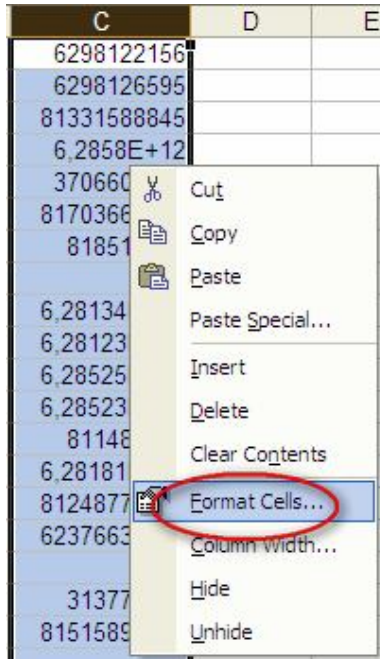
| C | D | E |
|---|---|---|
| 6298122156 | | |
| 6298126595 | | |
| 81331588845 | | |
| 6,2858E+12 | | |
| 370660 | | |
| 8170366 | | |
| 81851 | | |
| | | |
| 6,28134 | | |
| 6,28123 | | |
| 6,28525 | | |
| 6,28523 | | |
| 81148 | | |
| 6,28181 | | |
| 8124877 | | |
| 6237663 | | |
| | | |
| 31377 | | |
| 8151589 | | |

Cut
Copy
Paste
Paste Special...
Insert
Delete
Clear Contents
Format Cells...
Column Width...
Hide
Unhide